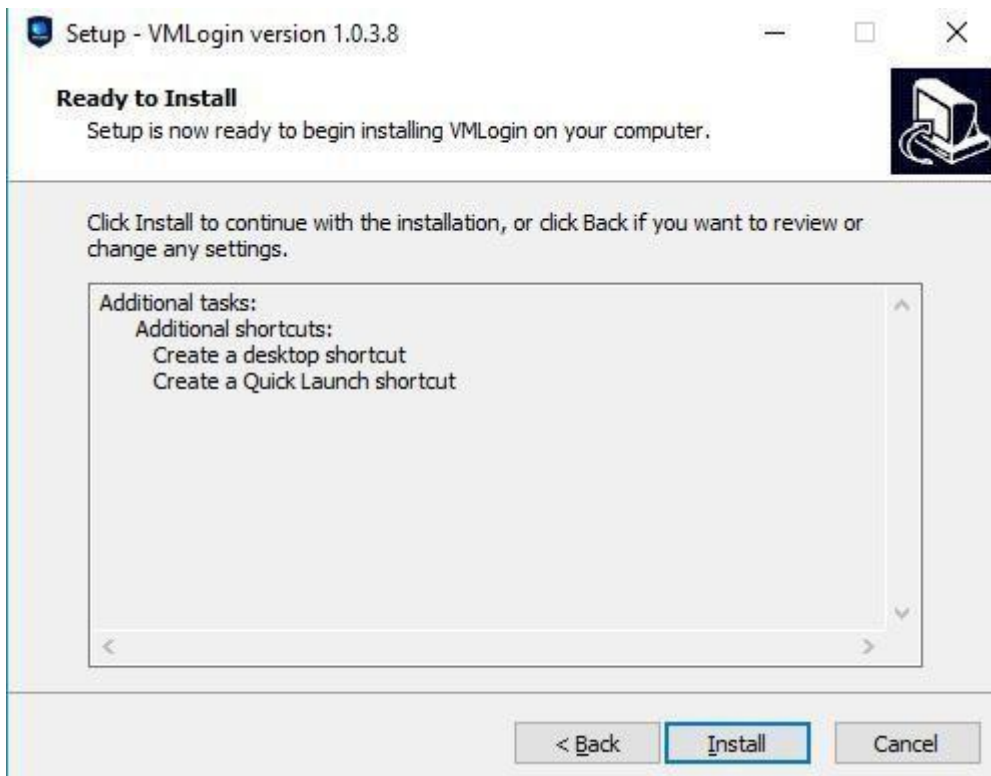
Setup - VMLogin version 1.0.3.8

Ready to Install
Setup is now ready to begin installing VMLogin on your computer.

Click Install to continue with the installation, or click Back if you want to review or change any settings.

Additional tasks:
Additional shortcuts:
Create a desktop shortcut
Create a Quick Launch shortcut

< Back
Install
Cancel